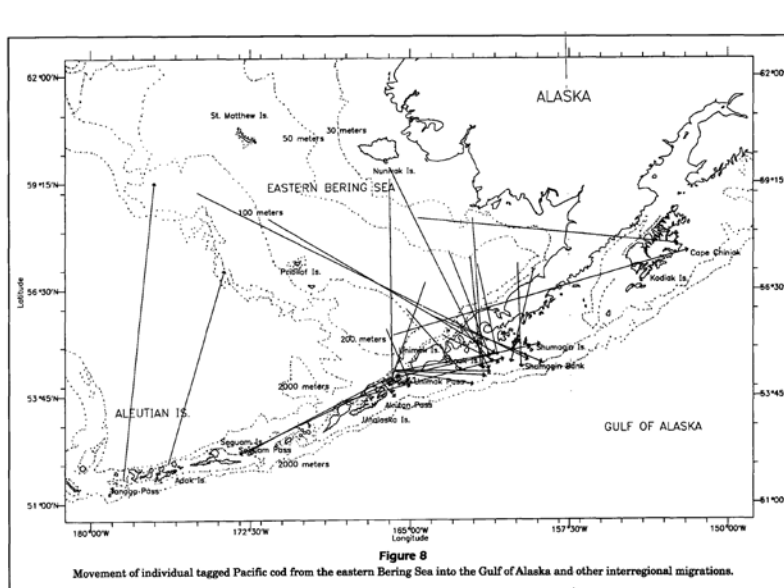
62°00'N
62°00
ALASKA
St. Matthew Is.
30 meters
50 meters
Nunivak Is.
59°15'N
59°15
EASTERN BERING SEA
100 meters
Cape Chiniak
Pribilof Is.
Kodiak Is.
56°30'N
56°30
Latitude
200 meters
Unimak Is.
Shumagin Is.
Shumagin Bank
Unimak Pass
2000 meters
53°45'N
53°45
ALEUTIAN IS.
Akutan Pass
Unalaska Is.
GULF OF ALASKA
Seguam Is.
Seguam Pass
2000 meters
Tanaga Pass
Adak Is.
51°00'N
51°00
180°00'W
172°30'W
165°00'W
Longitude
157°30'W
150°00'W
Figure 8
Movement of individual tagged Pacific cod from the eastern Bering Sea into the Gulf of Alaska and other interregional migrations.